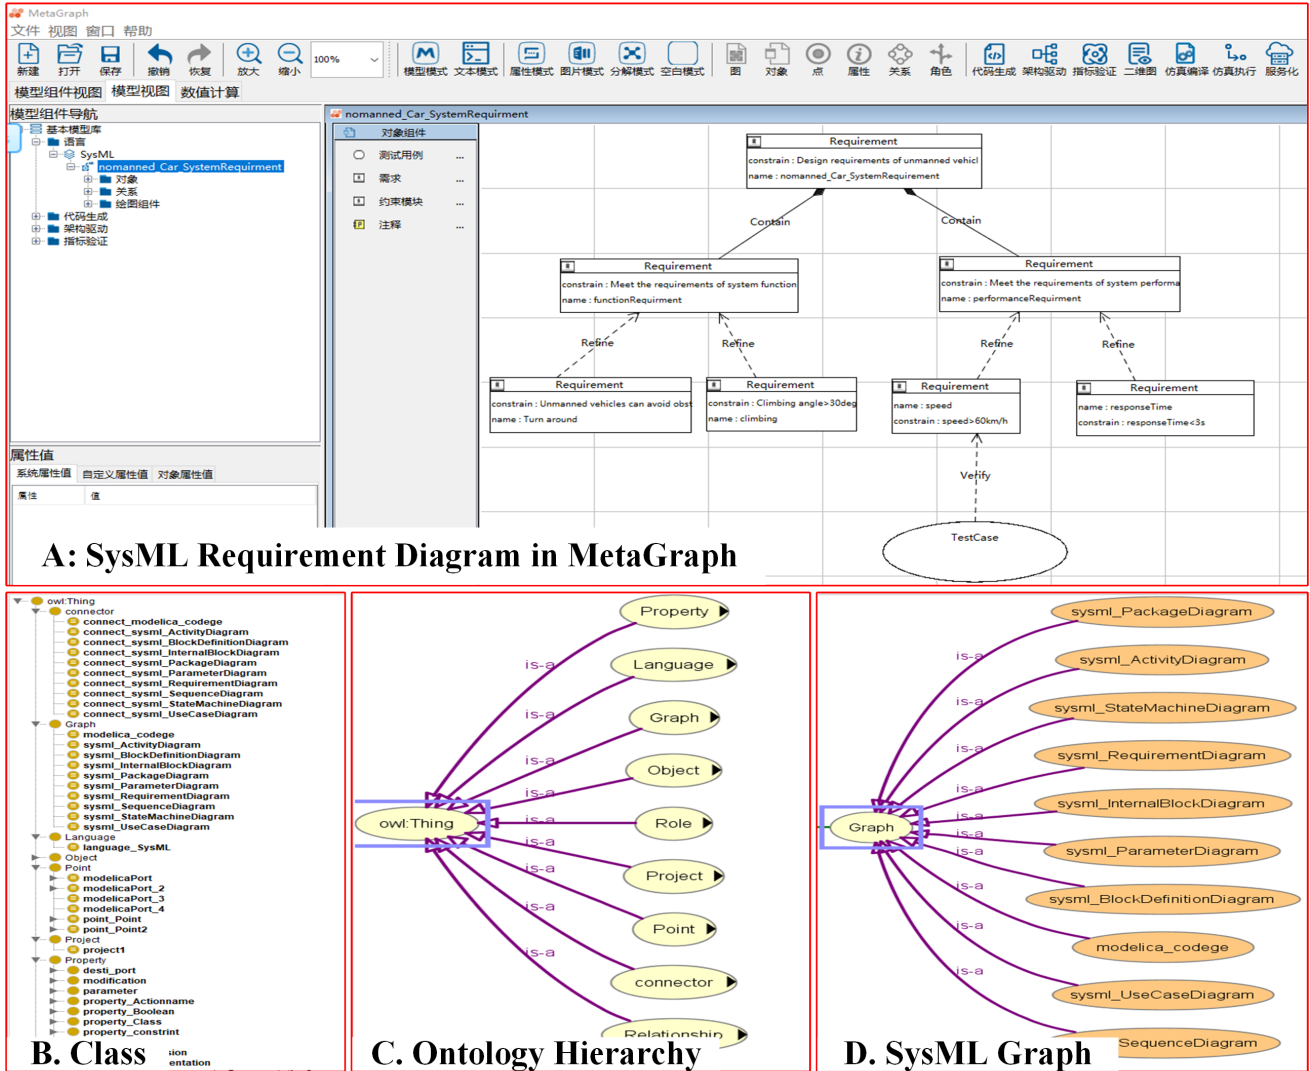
MetaGraph
文件 视图 窗口 帮助
新建 打开 保存 撤销 恢复 放大 缩小 100% 模型模式 文本模式 属性模式 图片模式 分解模式 空白模式 图 对象 点 属性 关系 角色 代码生成 架构驱动 指标验证 二维图 仿真编译 仿真执行 服务化
模型组件视图 模型视图 数值计算
模型组件导航
基本模型库
语言
SysML
nomanned_Car_SystemRequirment
对象
关系
绘图组件
代码生成
架构驱动
指标验证
属性值
系统属性值 自定义属性值 对象属性值
属性 值
nomanned_Car_SystemRequirment
对象组件
测试用例 ...
需求 ...
约束模块 ...
注释 ...
Requirement
constrain : Design requirements of unmanned vehicl
name : nomanned_Car_SystemRequirement
Contain
Contain
Requirement
constrain : Meet the requirements of system function
name : functionRequirment
Requirement
constrain : Meet the requirements of system performa
name : performanceRequirment
Refine
Refine
Refine
Refine
Requirement
constrain : Unmanned vehicles can avoid obst
name : Turn around
Requirement
constrain : Climbing angle>30deg
name : climbing
Requirement
name : speed
constrain : speed>60km/h
Requirement
name : responseTime
constrain : responseTime<3s
Verify
TestCase
A: SysML Requirement Diagram in MetaGraph

owl:Thing
connector
connect_modelica_codege
connect_sysml_ActivityDiagram
connect_sysml_BlockDefinitionDiagram
connect_sysml_InternalBlockDiagram
connect_sysml_PackageDiagram
connect_sysml_ParameterDiagram
connect_sysml_RequirementDiagram
connect_sysml_SequenceDiagram
connect_sysml_StateMachineDiagram
connect_sysml_UseCaseDiagram
Graph
modelica_codege
sysml_ActivityDiagram
sysml_BlockDefinitionDiagram
sysml_InternalBlockDiagram
sysml_PackageDiagram
sysml_ParameterDiagram
sysml_RequirementDiagram
sysml_SequenceDiagram
sysml_StateMachineDiagram
sysml_UseCaseDiagram
Language
language_SysML
Object
Point
modelicaPort
modelicaPort_2
modelicaPort_3
modelicaPort_4
point_Point
point_Point2
Project
project1
Property
desti_port
modification
parameter
property_Actionname
property_Boolean
property_Class
property_constrint
B. Class
sion
entation

Property
Language
Graph
Object
owl:Thing
Role
Project
Point
connector
Relationship
is-a
is-a
is-a
is-a
is-a
is-a
is-a
is-a
is-a
is-a
C. Ontology Hierarchy

sysml_PackageDiagram
sysml_ActivityDiagram
sysml_StateMachineDiagram
sysml_RequirementDiagram
sysml_InternalBlockDiagram
Graph
sysml_ParameterDiagram
sysml_BlockDefinitionDiagram
modelica_codege
sysml_UseCaseDiagram
SequenceDiagram
is-a
is-a
is-a
is-a
is-a
is-a
is-a
is-a
is-a
is-a
is-a
D. SysML Graph